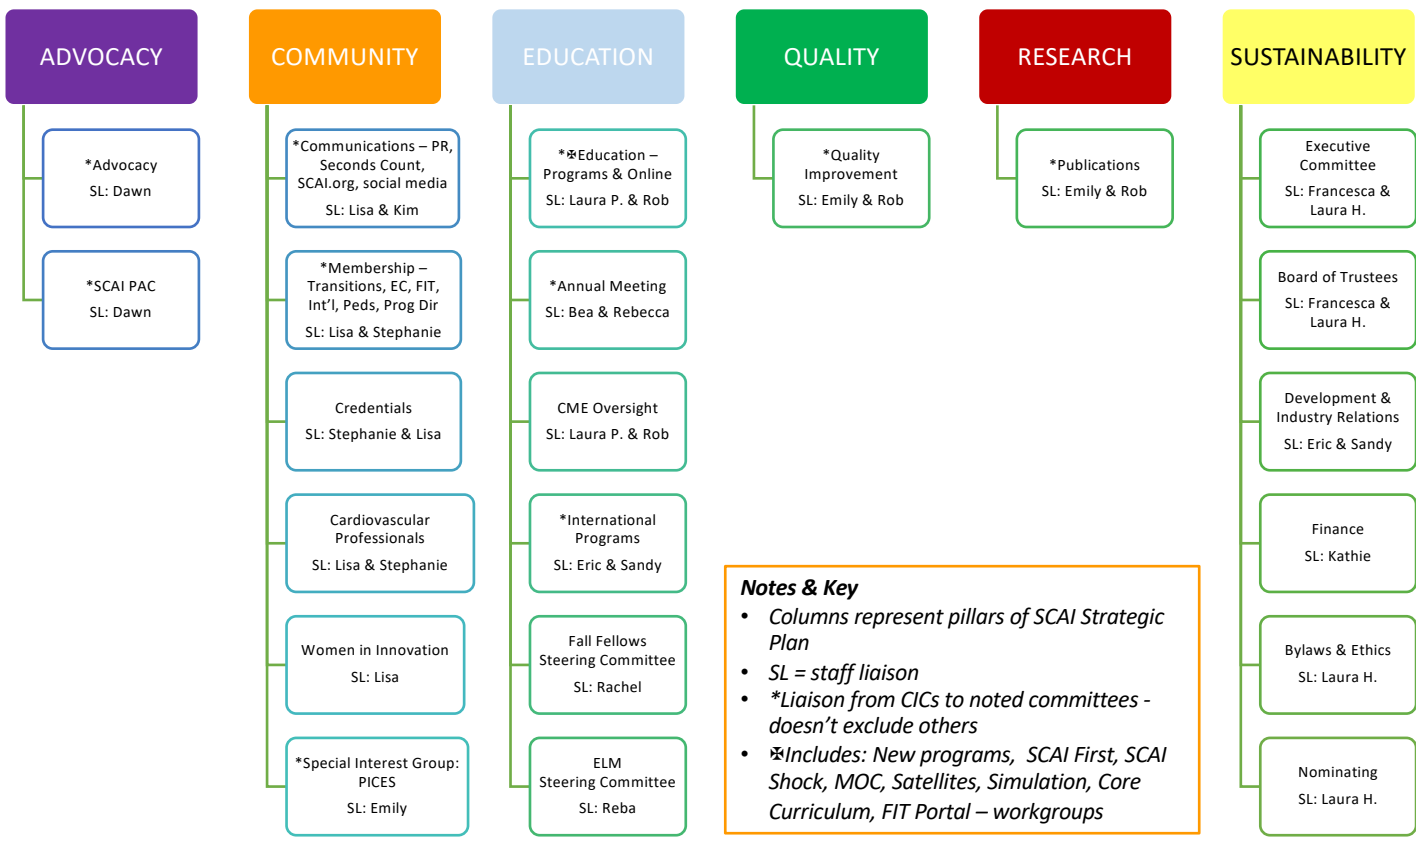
ADVOCACY

*Advocacy
SL: Dawn

*SCAI PAC
SL: Dawn

COMMUNITY

*Communications – PR, Seconds Count, SCAI.org, social media
SL: Lisa & Kim

*Membership – Transitions, EC, FIT, Int'l, Peds, Prog Dir
SL: Lisa & Stephanie

Credentials
SL: Stephanie & Lisa

Cardiovascular Professionals
SL: Lisa & Stephanie

Women in Innovation
SL: Lisa

*Special Interest Group: PICES
SL: Emily

EDUCATION

*✠Education – Programs & Online
SL: Laura P. & Rob

*Annual Meeting
SL: Bea & Rebecca

CME Oversight
SL: Laura P. & Rob

*International Programs
SL: Eric & Sandy

Fall Fellows Steering Committee
SL: Rachel

ELM Steering Committee
SL: Reba

QUALITY

*Quality Improvement
SL: Emily & Rob

RESEARCH

*Publications
SL: Emily & Rob

SUSTAINABILITY

Executive Committee
SL: Francesca & Laura H.

Board of Trustees
SL: Francesca & Laura H.

Development & Industry Relations
SL: Eric & Sandy

Finance
SL: Kathie

Bylaws & Ethics
SL: Laura H.

Nominating
SL: Laura H.

Notes & Key
• Columns represent pillars of SCAI Strategic Plan
• SL = staff liaison
• *Liaison from CICs to noted committees - doesn't exclude others
• ✠Includes: New programs, SCAI First, SCAI Shock, MOC, Satellites, Simulation, Core Curriculum, FIT Portal – workgroups